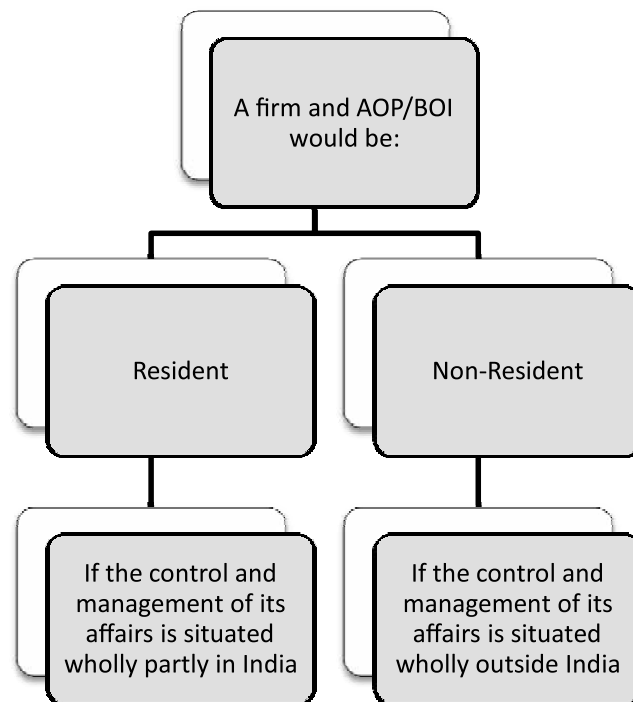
A firm and AOP/BOI would be:

Resident

Non-Resident

If the control and management of its affairs is situated wholly partly in India

If the control and management of its affairs is situated wholly outside India